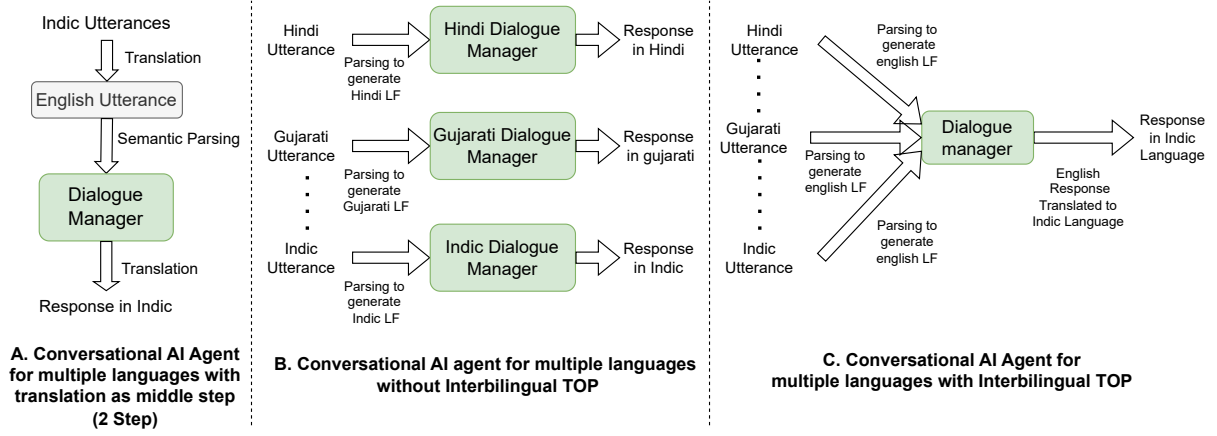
Indic Utterances

Translation

English Utterance

Semantic Parsing

Dialogue Manager

Translation

Response in Indic

A. Conversational AI Agent for multiple languages with translation as middle step (2 Step)

Hindi Utterance

Parsing to generate Hindi LF

Hindi Dialogue Manager

Response in Hindi

Gujarati Utterance

Parsing to generate Gujarati LF

Gujarati Dialogue Manager

Response in gujarati

Indic Utterance

Parsing to generate Indic LF

Indic Dialogue Manager

Response in Indic

B. Conversational AI agent for multiple languages without Interbilingual TOP

Hindi Utterance

Parsing to generate english LF

Gujarati Utterance

Parsing to generate english LF

Indic Utterance

Parsing to generate english LF

Dialogue manager

English Response Translated to Indic Language

Response in Indic Language

C. Conversational AI Agent for multiple languages with Interbilingual TOP